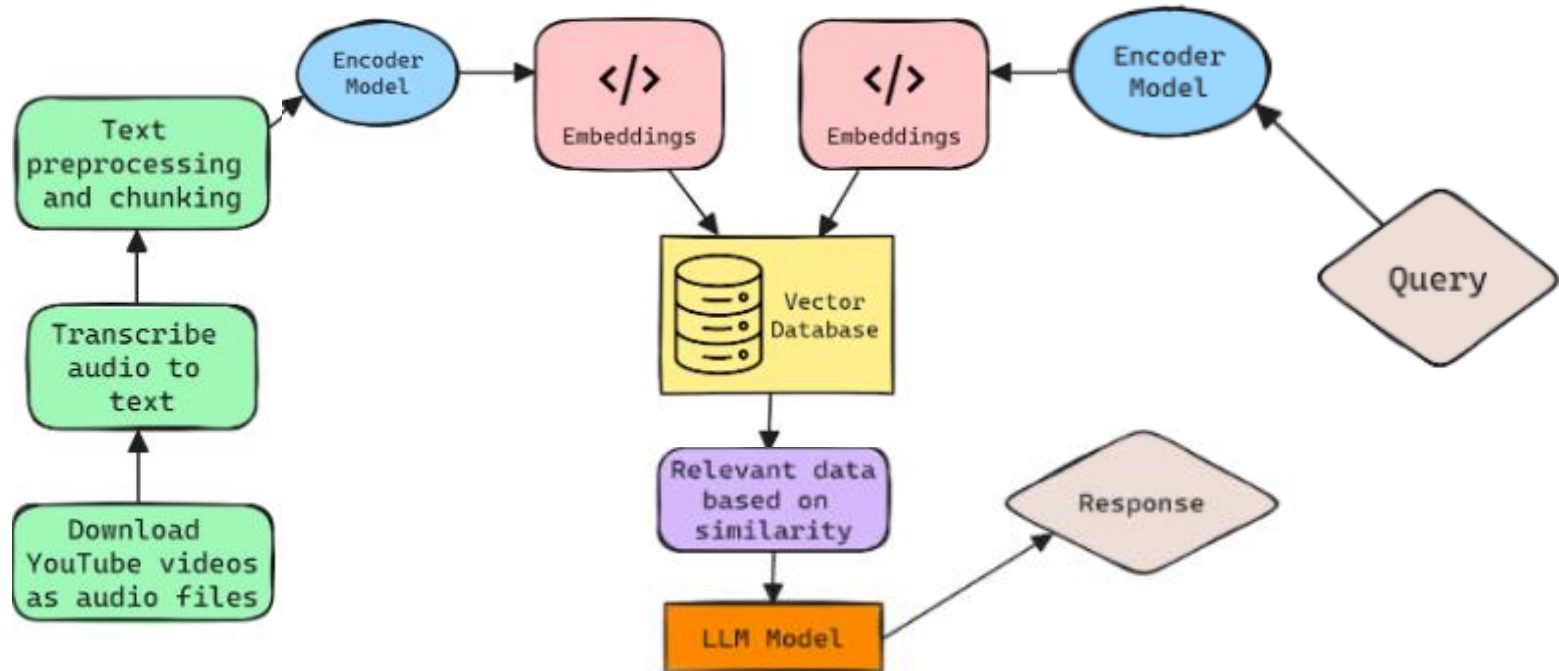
Download YouTube videos as audio files

Transcribe audio to text

Text preprocessing and chunking

Encoder Model

</>
Embeddings

</>
Embeddings

Encoder Model

Query

Vector Database

Relevant data based on similarity

LLM Model

Response